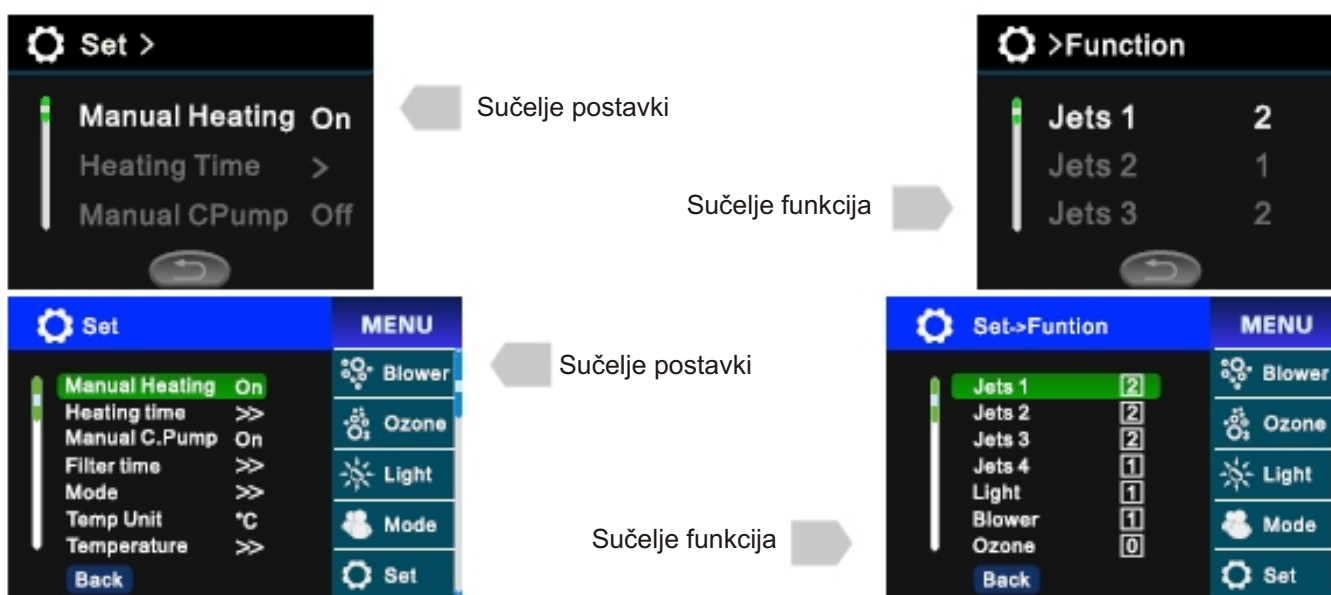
Set >

Manual Heating On
Heating Time >
Manual CPump Off

Sučelje postavki

>Function

Jets 1 2
Jets 2 1
Jets 3 2

Sučelje funkcija

Set

Manual Heating On
Heating time >>
Manual C.Pump On
Filter time >>
Mode >>
Temp Unit °C
Temperature >>
Back

MENU
Blower
Ozone
Light
Mode
Set

Sučelje postavki

Set->Funtion

Jets 1 2
Jets 2 2
Jets 3 2
Jets 4 1
Light 1
Blower 1
Ozone 0
Back

MENU
Blower
Ozone
Light
Mode
Set

Sučelje funkcija